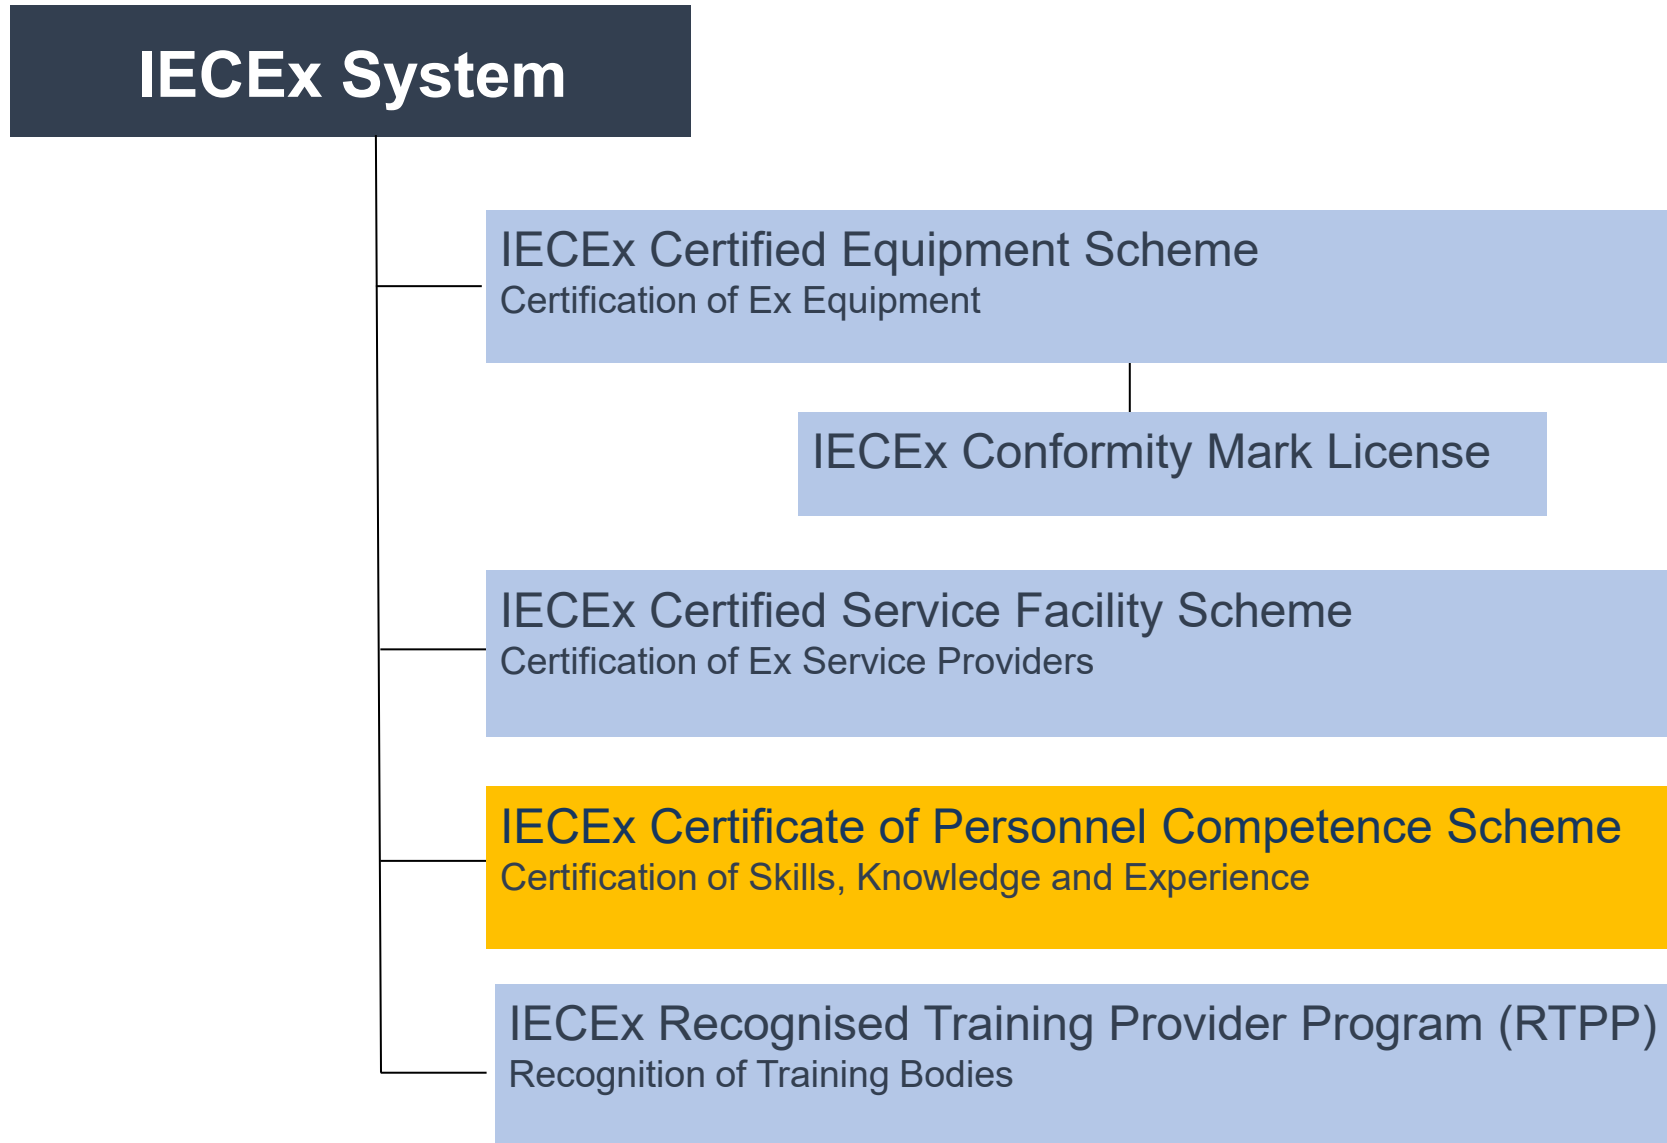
IECEx System

IECEx Certified Equipment Scheme
Certification of Ex Equipment

IECEx Conformity Mark License

IECEx Certified Service Facility Scheme
Certification of Ex Service Providers

IECEx Certificate of Personnel Competence Scheme
Certification of Skills, Knowledge and Experience

IECEx Recognised Training Provider Program (RTPP)
Recognition of Training Bodies